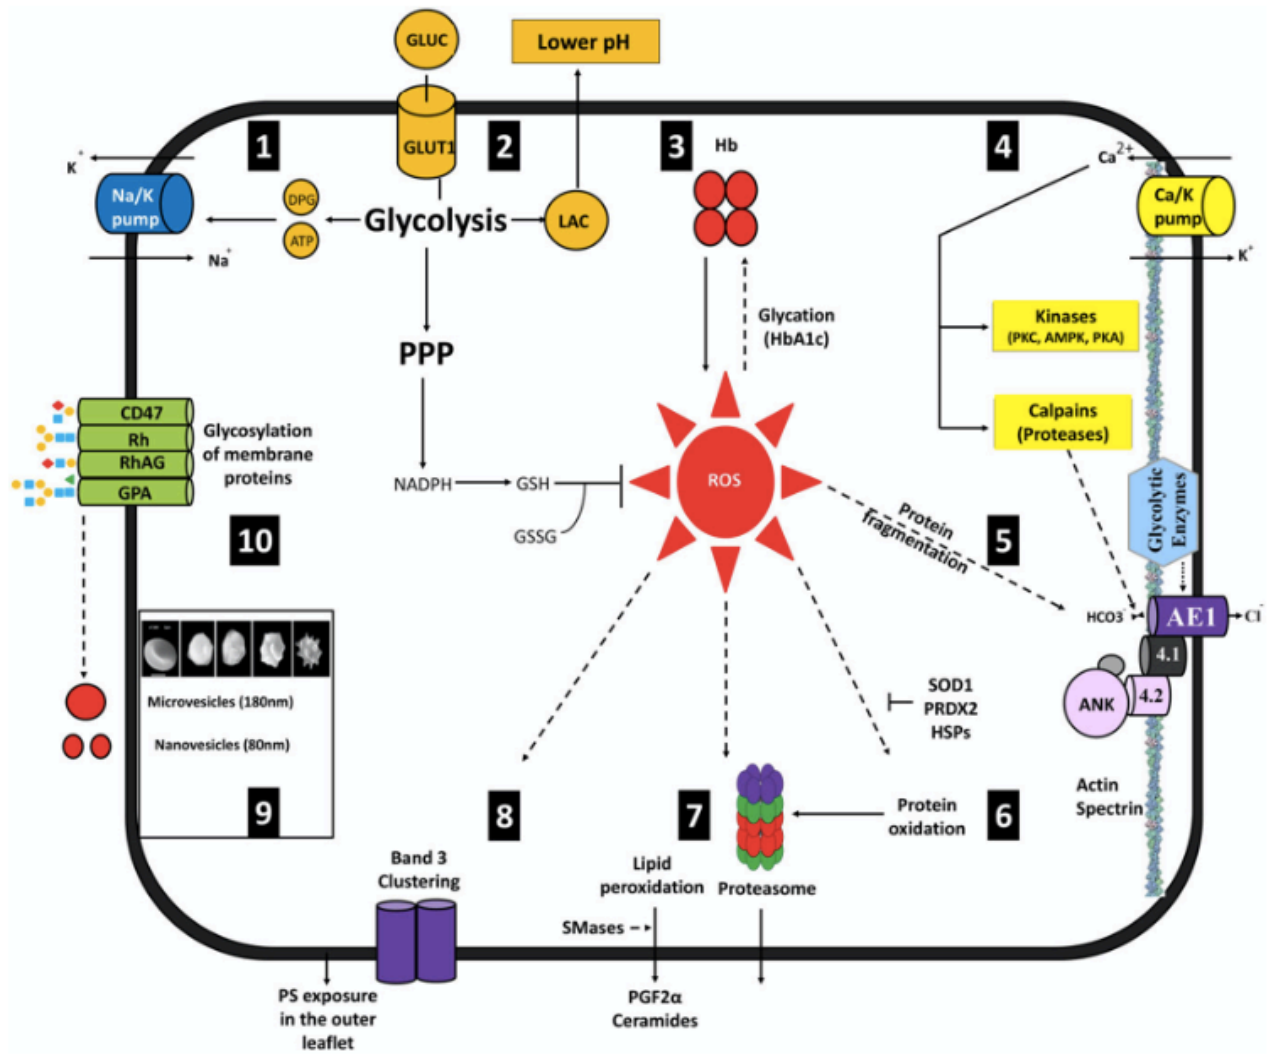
GLUC

Lower pH

GLUT1

1

2

3

Hb

4

$K^+$

Na/K pump

DPG

ATP

Glycolysis

LAC

$Ca^{2+}$

Ca/K pump

$Na^+$

$K^+$

PPP

Glycation (HbA1c)

Kinases (PKC, AMPK, PKA)

Calpains (Proteases)

CD47

Rh

RhAG

GPA

Glycosylation of membrane proteins

NADPH

GSH

GSSG

ROS

Protein fragmentation

5

Glycolytic Enzymes

10

HCO3

AE1

$Cl^-$

4.1

ANK

4.2

Microvesicles (180nm)

Nanovesicles (80nm)

SOD1
PRDX2
HSPs

9

8

7

Protein oxidation

6

Actin
Spectrin

Band 3 Clustering

Lipid peroxidation

Proteasome

SMases

PS exposure in the outer leaflet

PGF2α
Ceramides